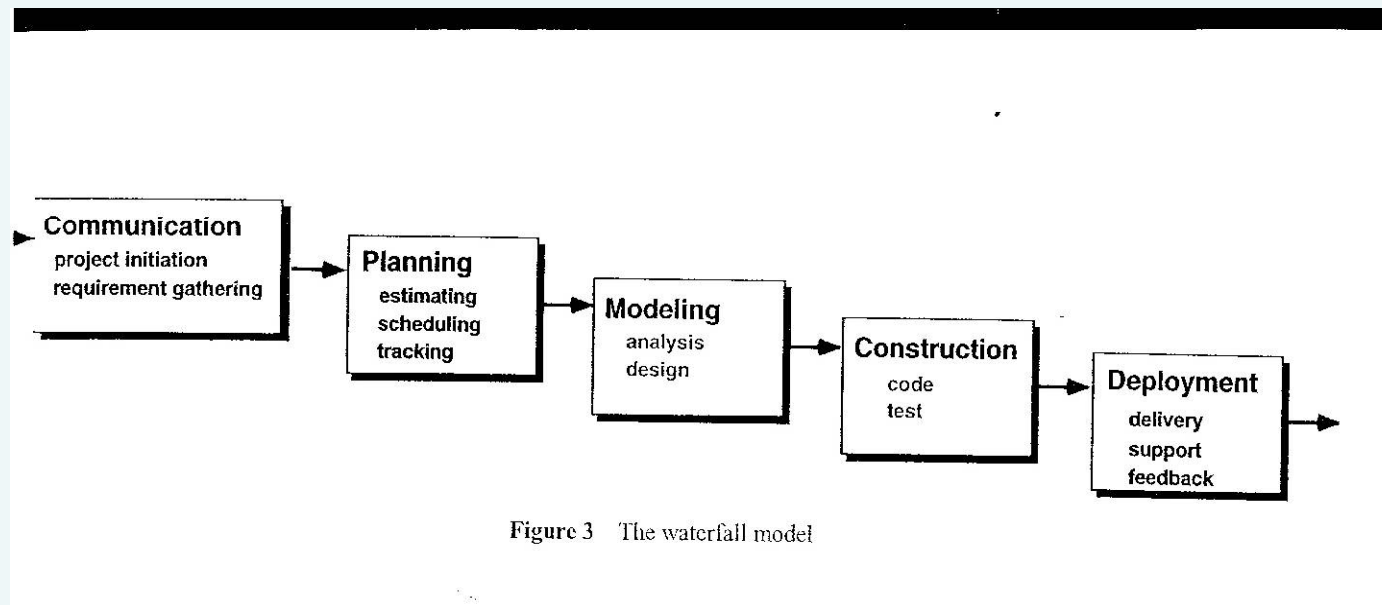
Communication
project initiation
requirement gathering

Planning
estimating
scheduling
tracking

Modeling
analysis
design

Construction
code
test

Deployment
delivery
support
feedback

Figure 3 The waterfall model